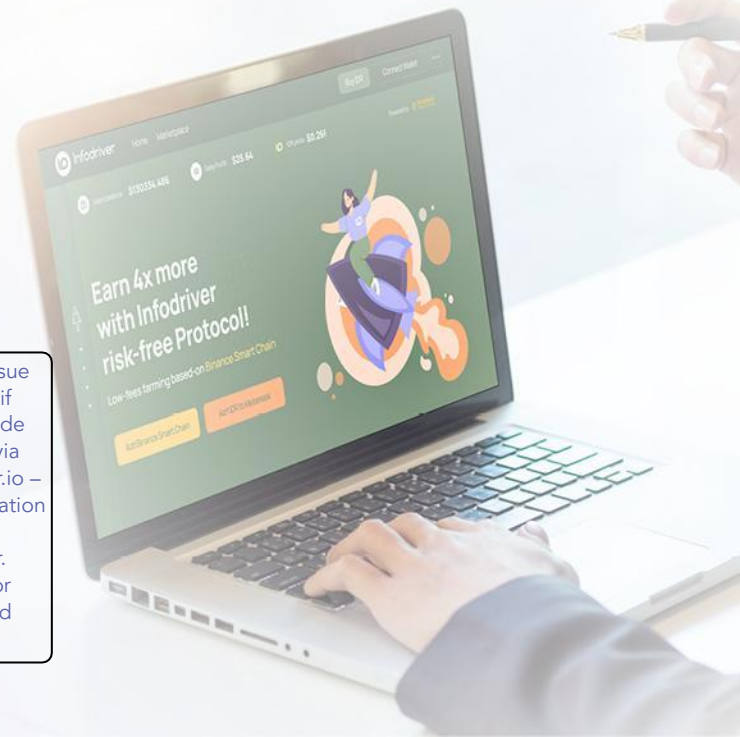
sue
if
de
via
.io –
ation

.
or
d

infodriver Home Marketplace

Buy IDR Connect Wallet

$150334.485 $35.64 $5.29

Earn 4x more with Infodriver risk-free Protocol!

Low-fees farming based on Binance Smart Chain

Add Binance Smart Chain Add IDR to Metamask